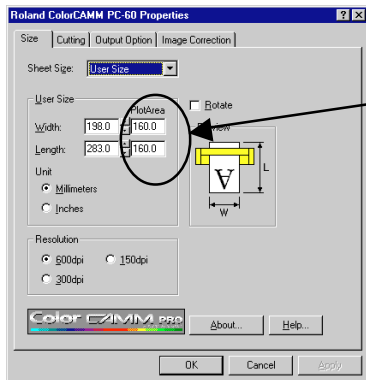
Roland ColorCAMM PC-60 Properties

? X

Size | Cutting | Output Option | Image Correction

Sheet Size: User Size

User Size

PlotArea

Width: 198.0 160.0

Length: 283.0 160.0

Rotate

Preview

L

W

Unit

Millimeters

Inches

Resolution

600dpi

150dpi

300dpi

Color CAMM PRO

About...

Help...

OK

Cancel

Apply